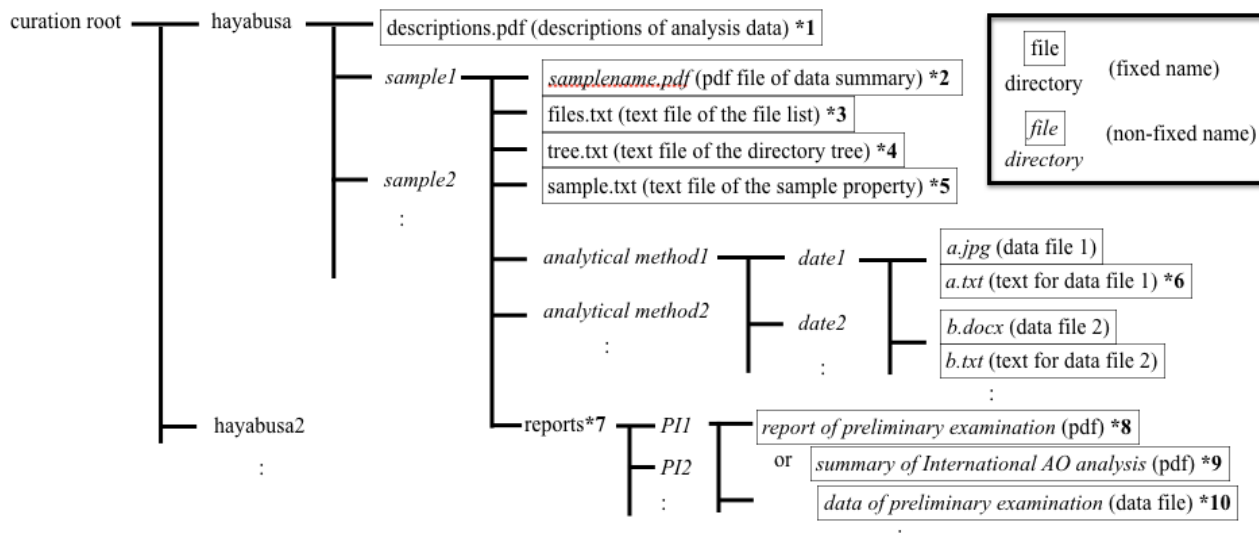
curation root

hayabusa

descriptions.pdf (descriptions of analysis data) *1

sample1

samplename.pdf (pdf file of data summary) *2

files.txt (text file of the file list) *3

tree.txt (text file of the directory tree) *4

sample2

sample.txt (text file of the sample property) *5

:

analytical method1

date1

a.jpg (data file 1)

a.txt (text for data file 1) *6

analytical method2

date2

b.docx (data file 2)

b.txt (text for data file 2)

:

:

:

hayabusa2

:

reports*7

PI1

PI2

:

report of preliminary examination (pdf) *8

or

summary of International AO analysis (pdf) *9

data of preliminary examination (data file) *10

file
directory
(fixed name)

file
directory
(non-fixed name)